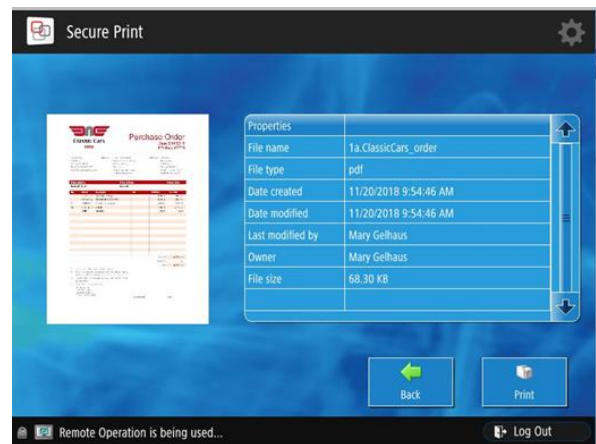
Secure Print

Classic Cars

Purchase Order

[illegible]

| Properties | |
|---|---|
| File name | 1a.ClassicCars_order |
| File type | pdf |
| Date created | 11/20/2018 9:54:46 AM |
| Date modified | 11/20/2018 9:54:46 AM |
| Last modified by | Mary Gelhaus |
| Owner | Mary Gelhaus |
| File size | 68.30 KB |

Back

Print

Remote Operation is being used...

Log Out